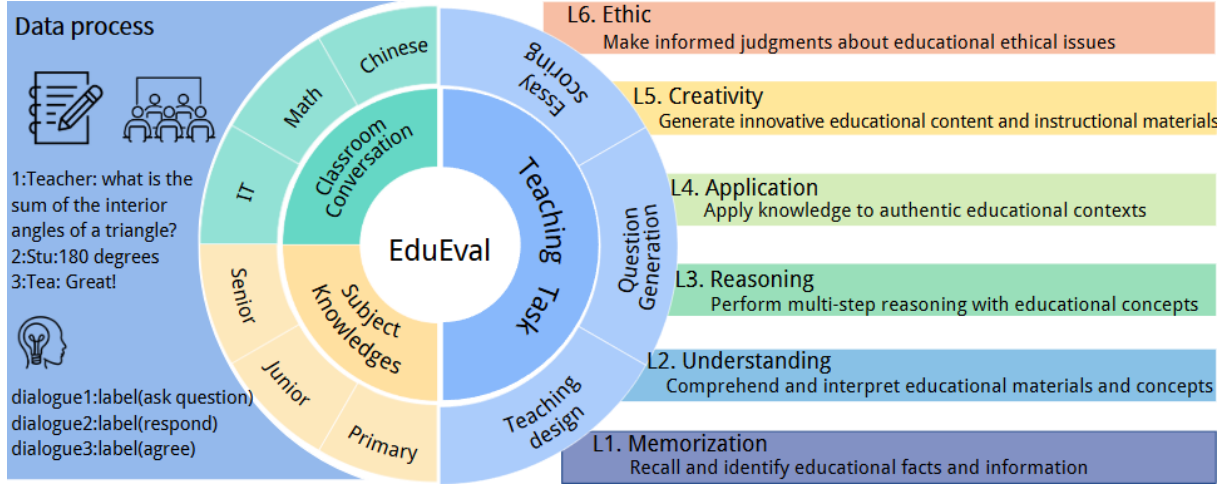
Data process

1:Teacher: what is the sum of the interior angles of a triangle?
2:Stu:180 degrees
3:Tea: Great!

dialogue1:label(ask question)
dialogue2:label(respond)
dialogue3:label(agree)

Chinese
Math
IT
Classroom Conversation
Senior
Junior
Primary
Subject Knowledges
EduEval
Teaching Task
Essay scoring
Question Generation
Teaching design

L6. Ethic
Make informed judgments about educational ethical issues

L5. Creativity
Generate innovative educational content and instructional materials

L4. Application
Apply knowledge to authentic educational contexts

L3. Reasoning
Perform multi-step reasoning with educational concepts

L2. Understanding
Comprehend and interpret educational materials and concepts

L1. Memorization
Recall and identify educational facts and information